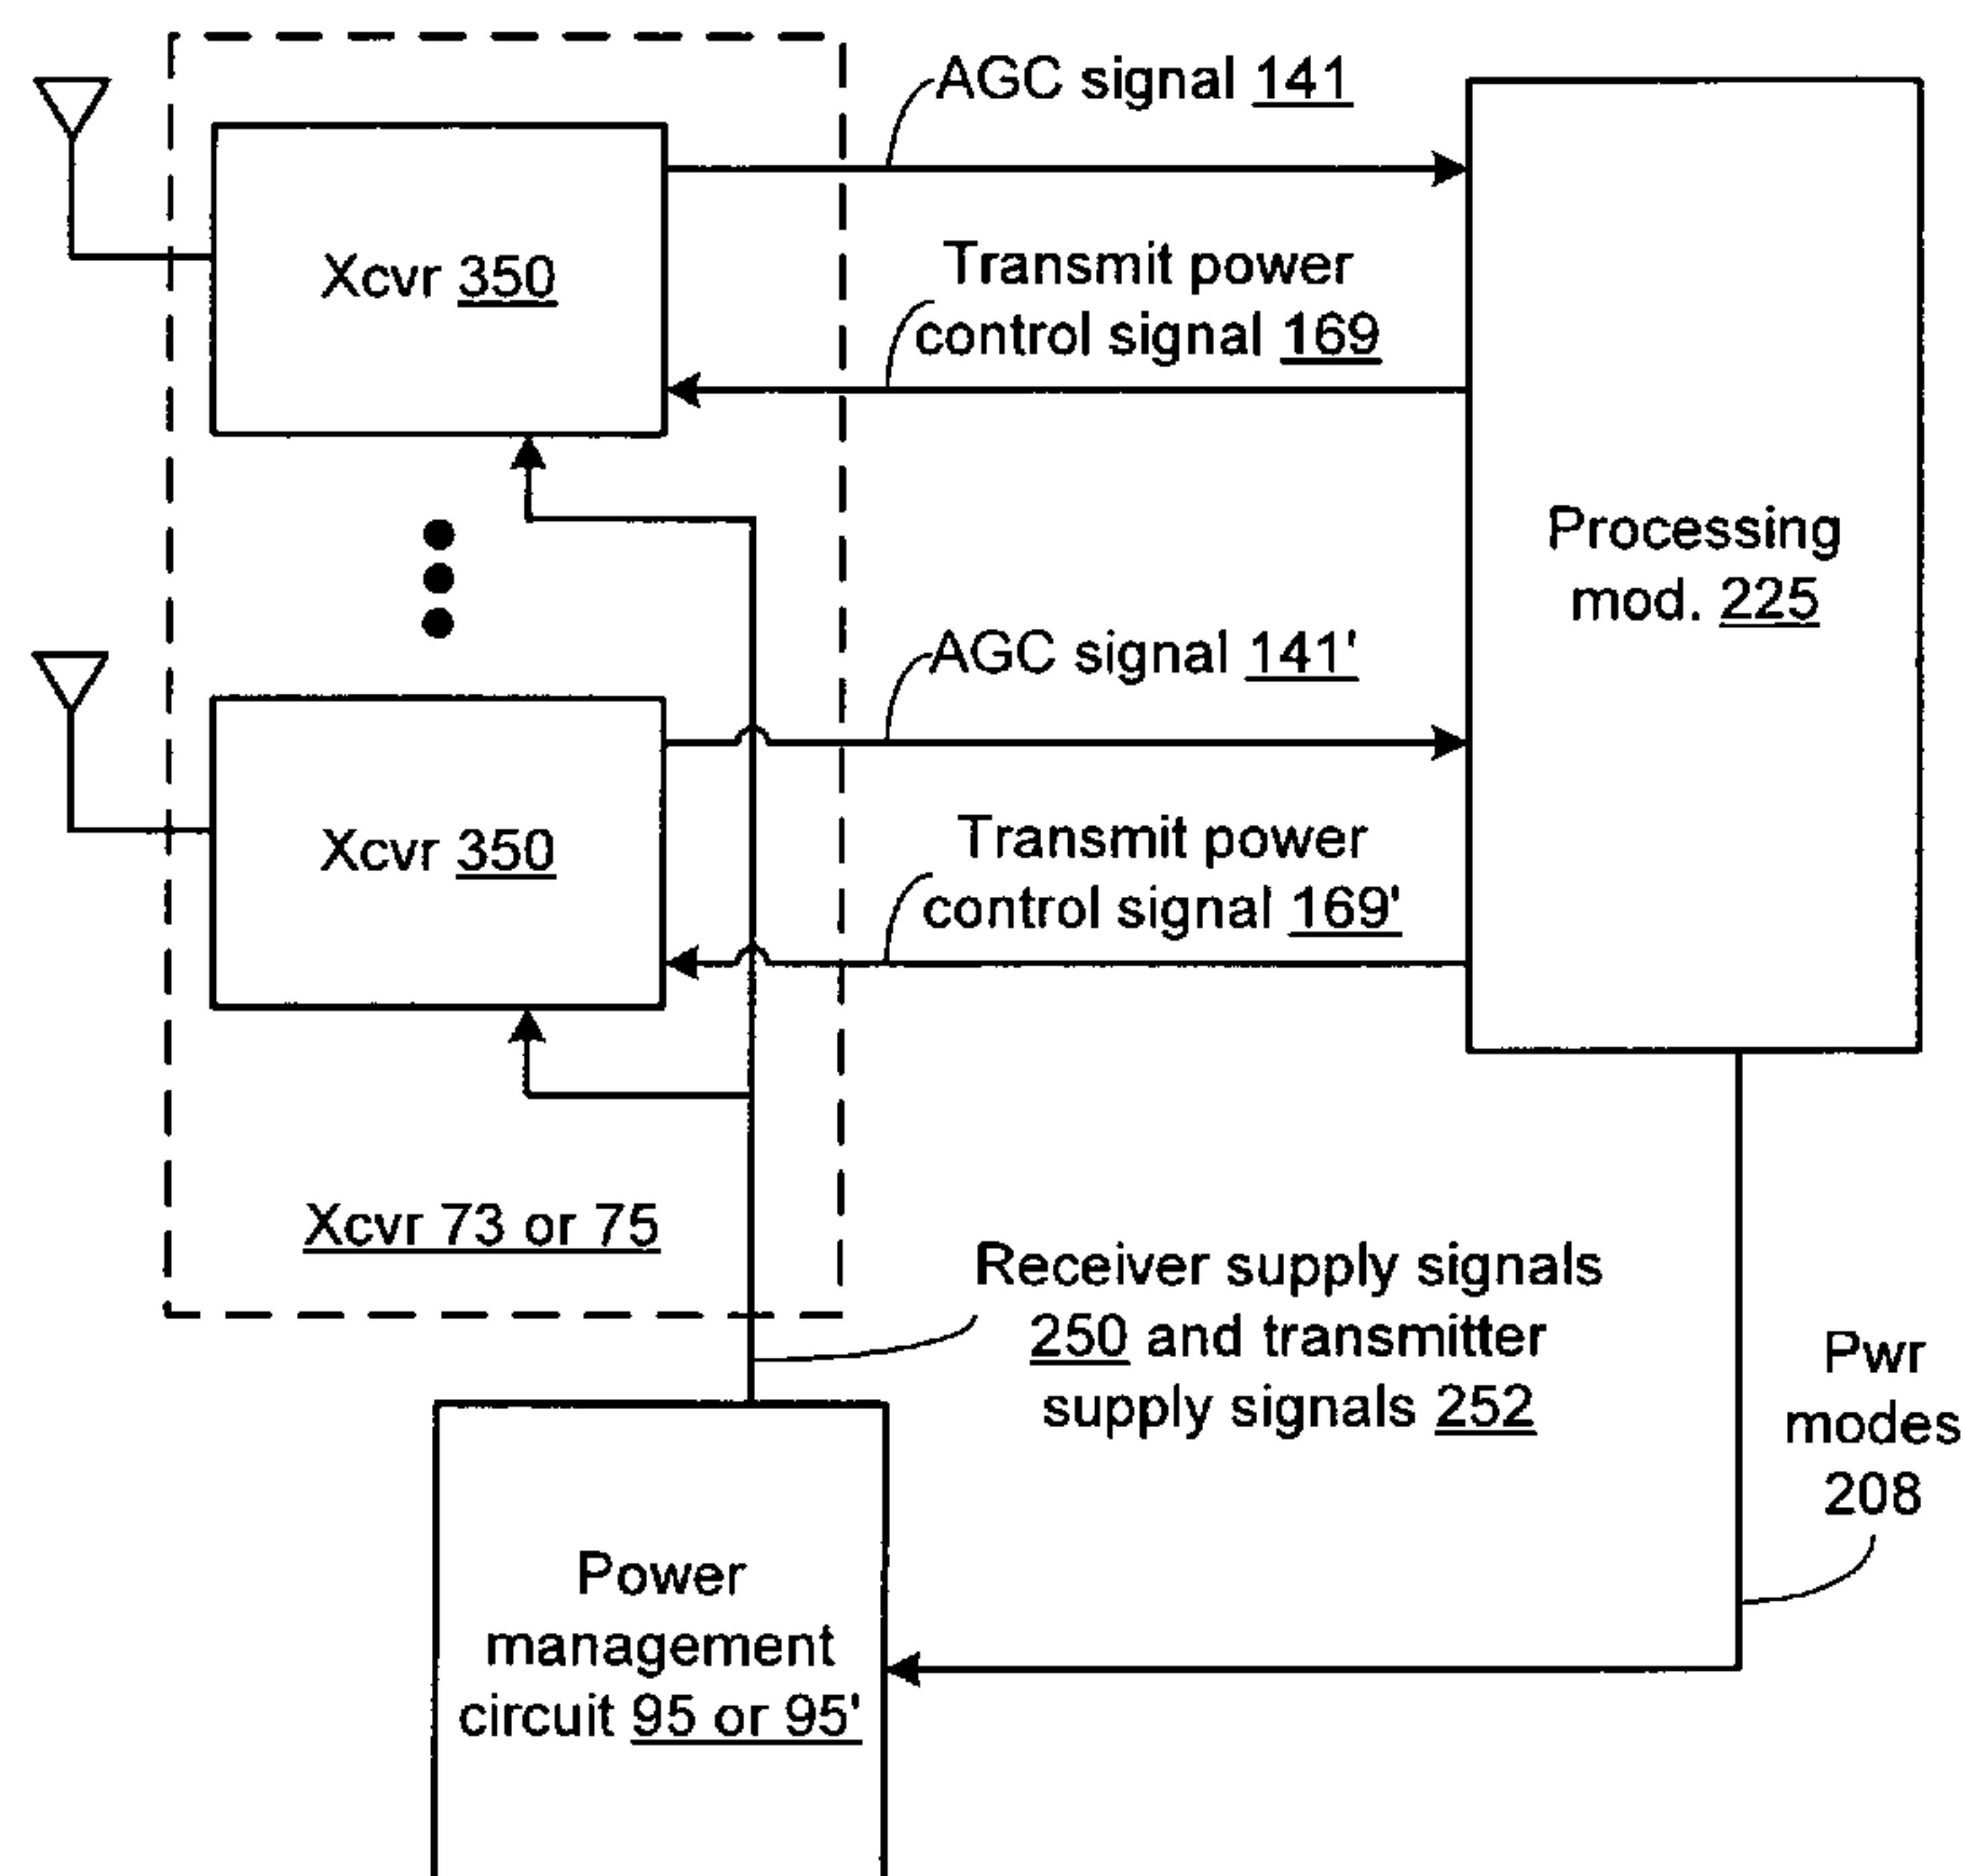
AGC signal 141

Xcvr 350

Transmit power control signal 169

Processing mod. 225

AGC signal 141'

Xcvr 350

Transmit power control signal 169'

Xcvr 73 or 75

Receiver supply signals 250 and transmitter supply signals 252

Pwr modes 208

Power management circuit 95 or 95'